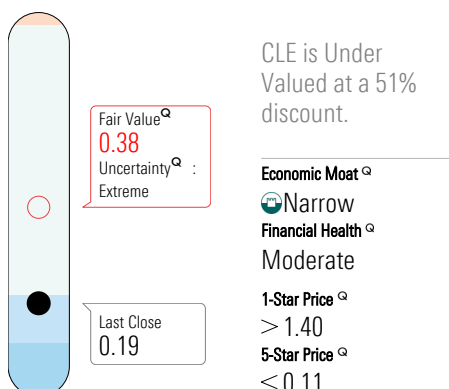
Fair Value<sup>Q</sup>
0.38
Uncertainty<sup>Q</sup> : Extreme

Last Close
0.19

CLE is Under Valued at a 51% discount.

Economic Moat <sup>Q</sup>
Narrow
Financial Health <sup>Q</sup>
Moderate

1-Star Price <sup>Q</sup>
$>$ 1.40
5-Star Price <sup>Q</sup>
$<$ 0.11